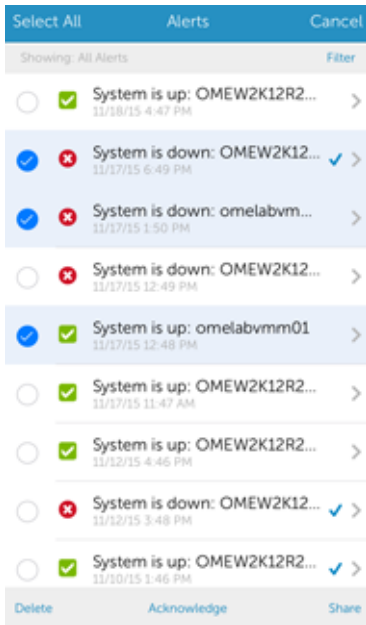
Select All Alerts Cancel

Showing: All Alerts Filter

System is up: OMEW2K12R2...
11/18/15 4:47 PM

System is down: OMEW2K12...
11/17/15 6:49 PM

System is down: omelabvm...
11/17/15 1:50 PM

System is down: OMEW2K12...
11/17/15 12:49 PM

System is up: omelabvmm01
11/17/15 12:48 PM

System is up: OMEW2K12R2...
11/17/15 11:47 AM

System is up: OMEW2K12R2...
11/12/15 4:46 PM

System is down: OMEW2K12...
11/12/15 3:48 PM

System is up: OMEW2K12R2...
11/10/15 1:46 PM

Delete Acknowledge Share